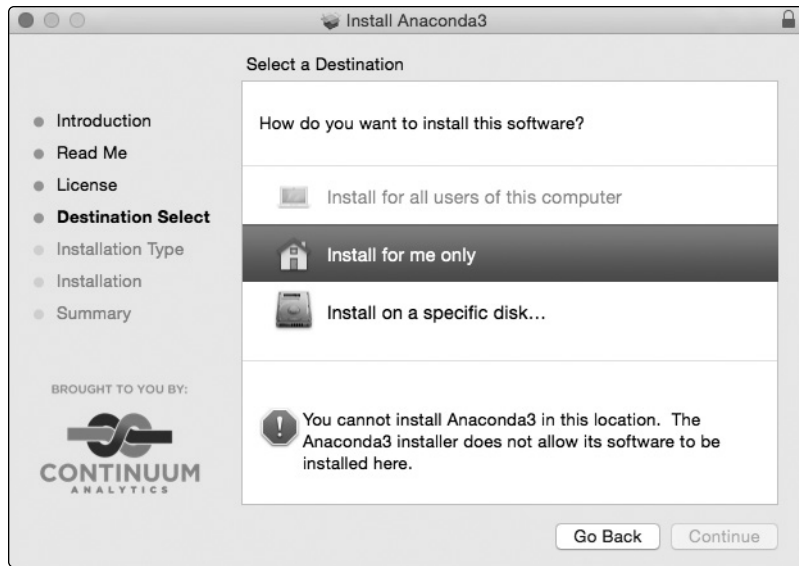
Install Anaconda3

Select a Destination

Introduction
Read Me
License
Destination Select
Installation Type
Installation
Summary

How do you want to install this software?

Install for all users of this computer

Install for me only

Install on a specific disk...

BROUGHT TO YOU BY:

CONTINUUM
ANALYTICS

You cannot install Anaconda3 in this location. The Anaconda3 installer does not allow its software to be installed here.

Go Back
Continue